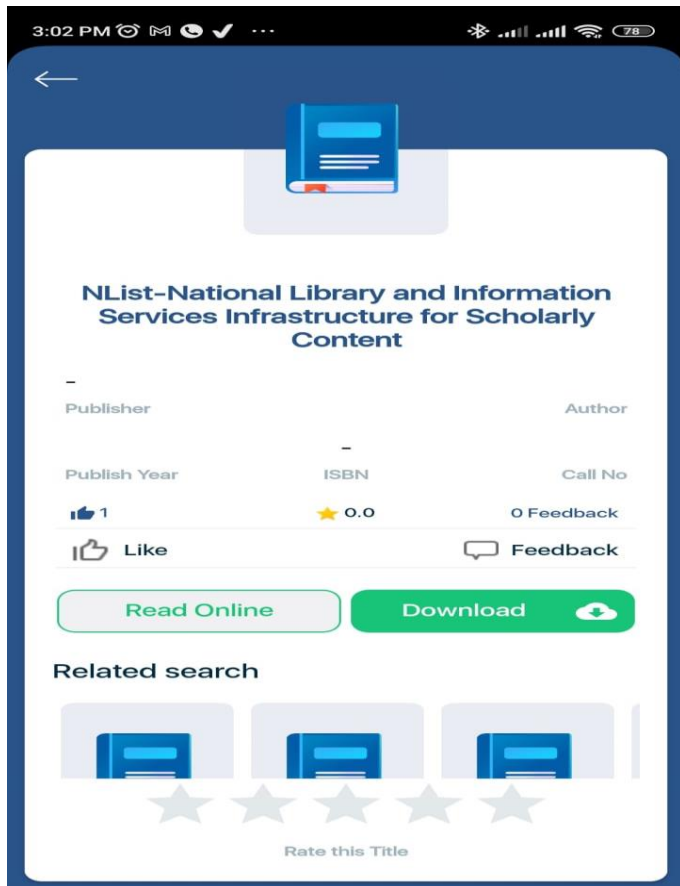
3:02 PM ··· 78

←

NList-National Library and Information Services Infrastructure for Scholarly Content

-
Publisher

Author

-
Publish Year

ISBN

Call No

1

0.0

0 Feedback

Like

Feedback

Read Online

Download

Related search

Rate this Title